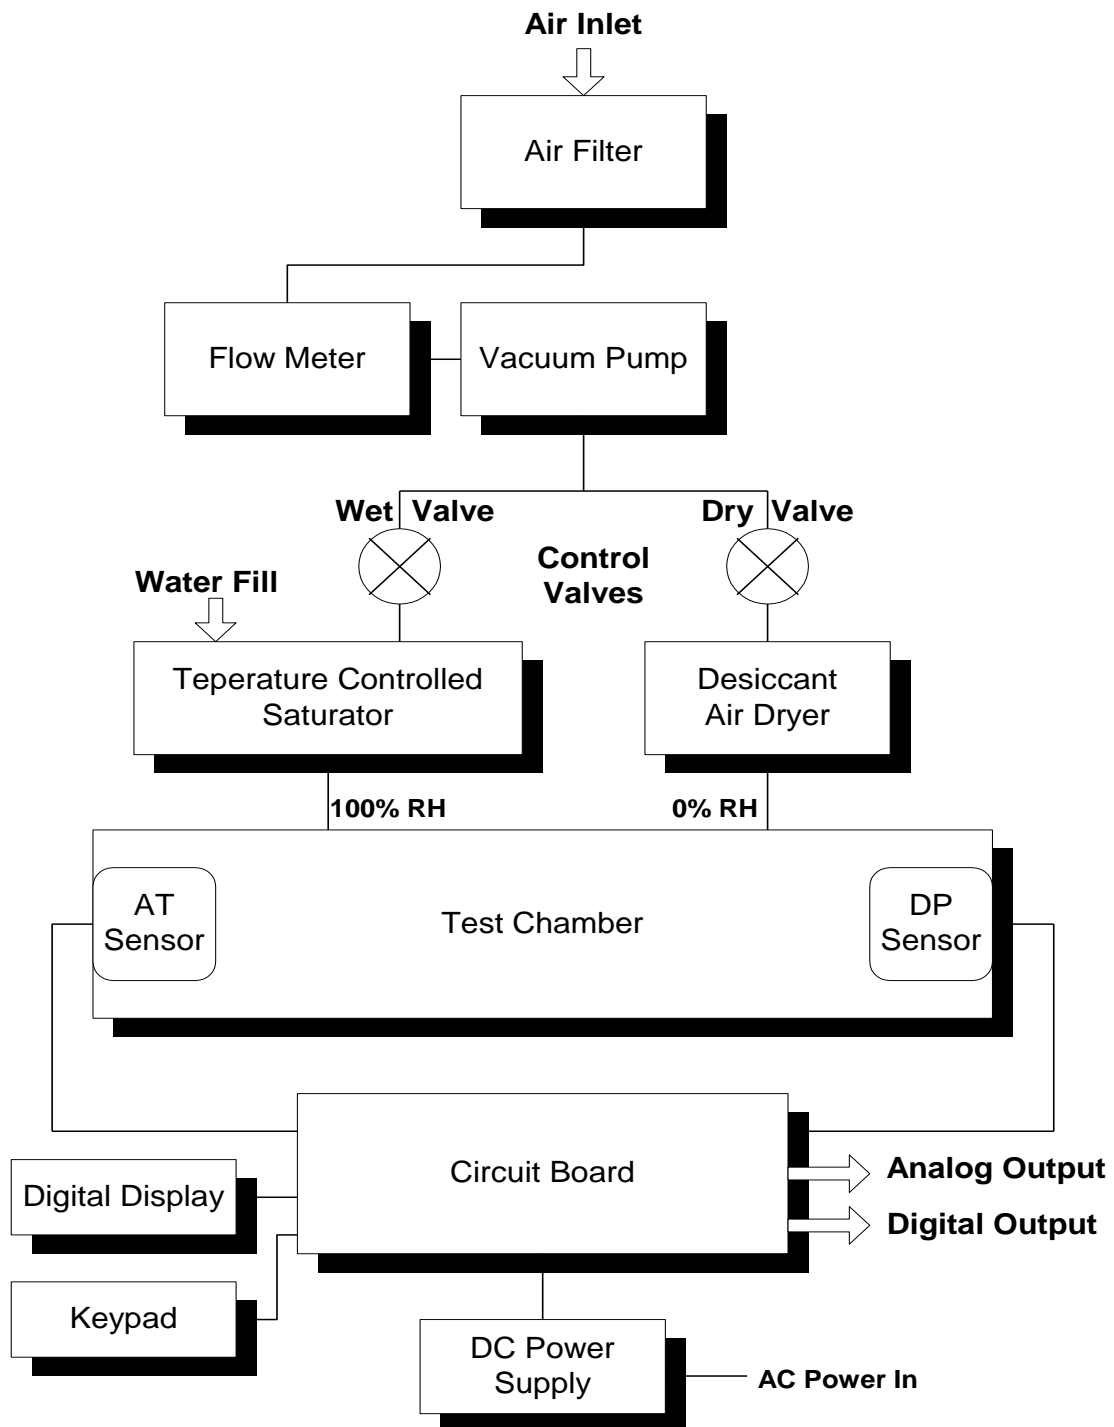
Air Inlet

Air Filter

Flow Meter

Vacuum Pump

Wet Valve

Dry Valve

Control Valves

Water Fill

Teperature Controlled Saturator

Desiccant Air Dryer

100% RH

0% RH

AT Sensor

Test Chamber

DP Sensor

Circuit Board

Analog Output

Digital Output

Digital Display

Keypad

DC Power Supply

AC Power In